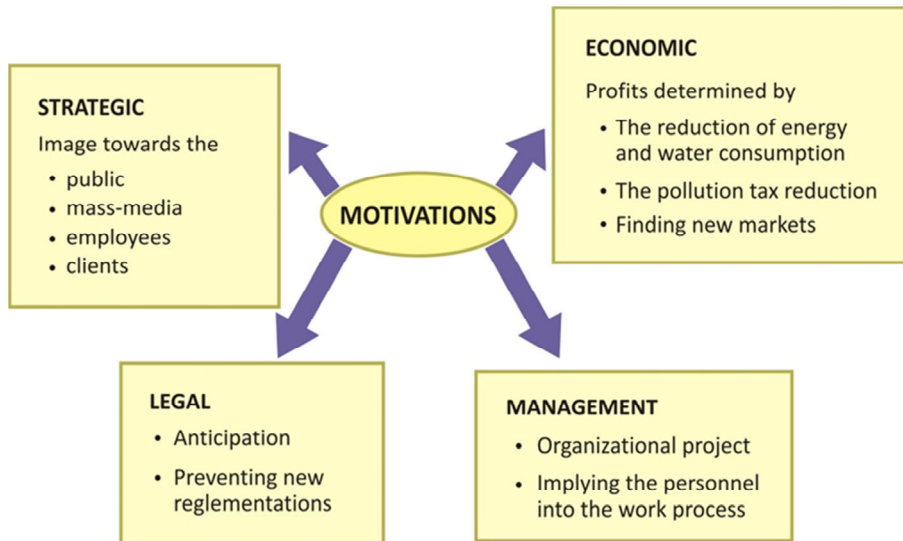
STRATEGIC

Image towards the

- public
- mass-media
- employees
- clients

MOTIVATIONS

ECONOMIC

Profits determined by

- The reduction of energy and water consumption
- The pollution tax reduction
- Finding new markets

LEGAL

- Anticipation
- Preventing new reglementations

MANAGEMENT

- Organizational project
- Implying the personnel into the work process